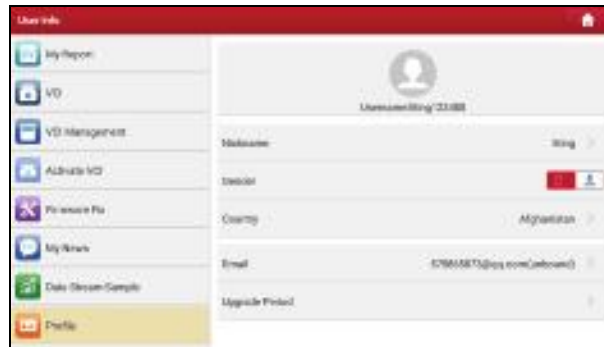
User Info

My Report

VCI

VCI Management

Activate VCI

Firmware Fix

My News

Data Stream Sample

Profile

Username:Ming/33088

Nickname Ming

Gender

Country Afghanistan

Email 578658873@qq.com(unbound)

Upgrade Protect